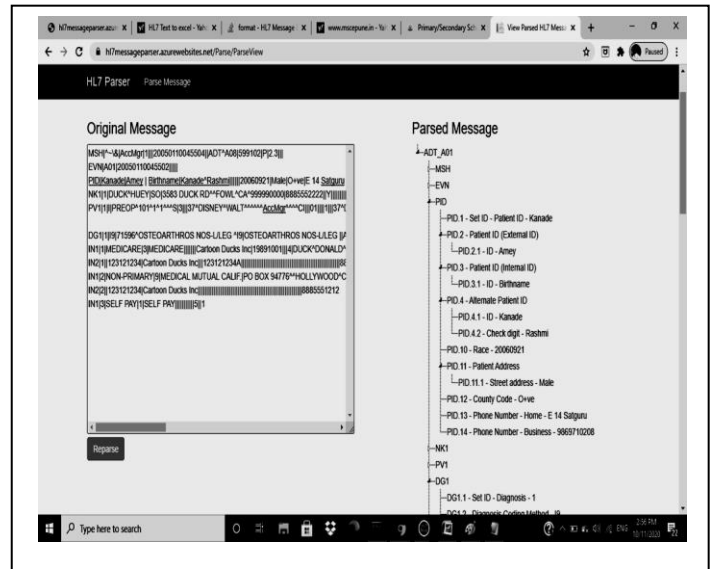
hl7messageparser.azur | HL7 Text to excel - Yah | format - HL7 Message | www.mscepune.in - Yah | Primary/Secondary Sch | View Parsed HL7 Mess | +

hl7messageparser.azurewebsites.net/Parse/ParseView

Paused

HL7 Parser Parse Message

Original Message

MSH|^~\&|AccMgr|1|||20050110045504||ADT^A08|599102|P|2.3|||
EVN|A01|20050110045502|||||
PID||Kanade|Amey | Birthname|Kanade^Rashmi|||||20060921|Male|O+ve|E 14 Satguru
NK1|1|DUCK^HUEY|SO|3583 DUCK RD^^FOWL^CA^999990000|8885552222|Y||||||
PV1|1|I|PREOP^101^1^1^^^S|3|||37^DISNEY^WALT^^^^^^AccMgr^^^^CI|||01||||1|||37^
DG1|1|I9|71596^OSTEOARTHROS NOS-L/LEG ^I9|OSTEOARTHROS NOS-L/LEG ||A
IN1|1|MEDICARE|3|MEDICARE|||||Cartoon Ducks Inc|19891001|||4|DUCK^DONALD^
IN2|1||123121234|Cartoon Ducks Inc|||123121234A||||||||||||||||||||||||||||||||||||||||||||||||8
IN1|2|NON-PRIMARY|9|MEDICAL MUTUAL CALIF.|PO BOX 94776^^HOLLYWOOD^C
IN2|2||123121234|Cartoon Ducks Inc||||||||||||||||||||||||||||||||||||||||||||||8885551212
IN1|3|SELF PAY|1|SELF PAY|||||||||5||1

Reparse

Parsed Message

ADT_A01
MSH
EVN
PID
PID.1 - Set ID - Patient ID - Kanade
PID.2 - Patient ID (External ID)
PID.2.1 - ID - Amey
PID.3 - Patient ID (Internal ID)
PID.3.1 - ID - Birthname
PID.4 - Alternate Patient ID
PID.4.1 - ID - Kanade
PID.4.2 - Check digit - Rashmi
PID.10 - Race - 20060921
PID.11 - Patient Address
PID.11.1 - Street address - Male
PID.12 - County Code - O+ve
PID.13 - Phone Number - Home - E 14 Satguru
PID.14 - Phone Number - Business - 9869710208
NK1
PV1
DG1
DG1.1 - Set ID - Diagnosis - 1
DG1.2 - Diagnosis Coding Method - I9

Type here to search

ENG 2:56 PM 18/11/2020